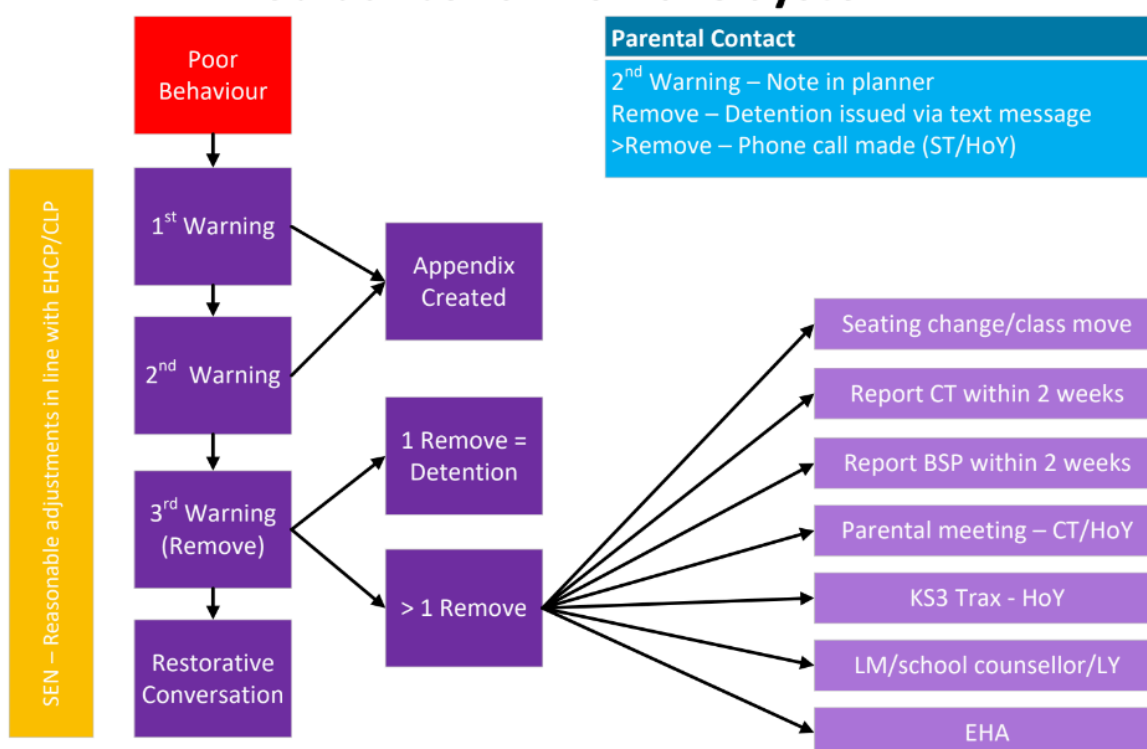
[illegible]

Parental Contact
$2^{nd}$ Warning – Note in planner
Remove – Detention issued via text message
>Remove – Phone call made (ST/HoY)

SEN – Reasonable adjustments in line with EHCP/CLP

Poor Behaviour

$1^{st}$ Warning

$2^{nd}$ Warning

$3^{rd}$ Warning (Remove)

Restorative Conversation

Appendix Created

1 Remove = Detention

> 1 Remove

Seating change/class move

Report CT within 2 weeks

Report BSP within 2 weeks

Parental meeting – CT/HoY

KS3 Trax - HoY

LM/school counsellor/LY

EHA